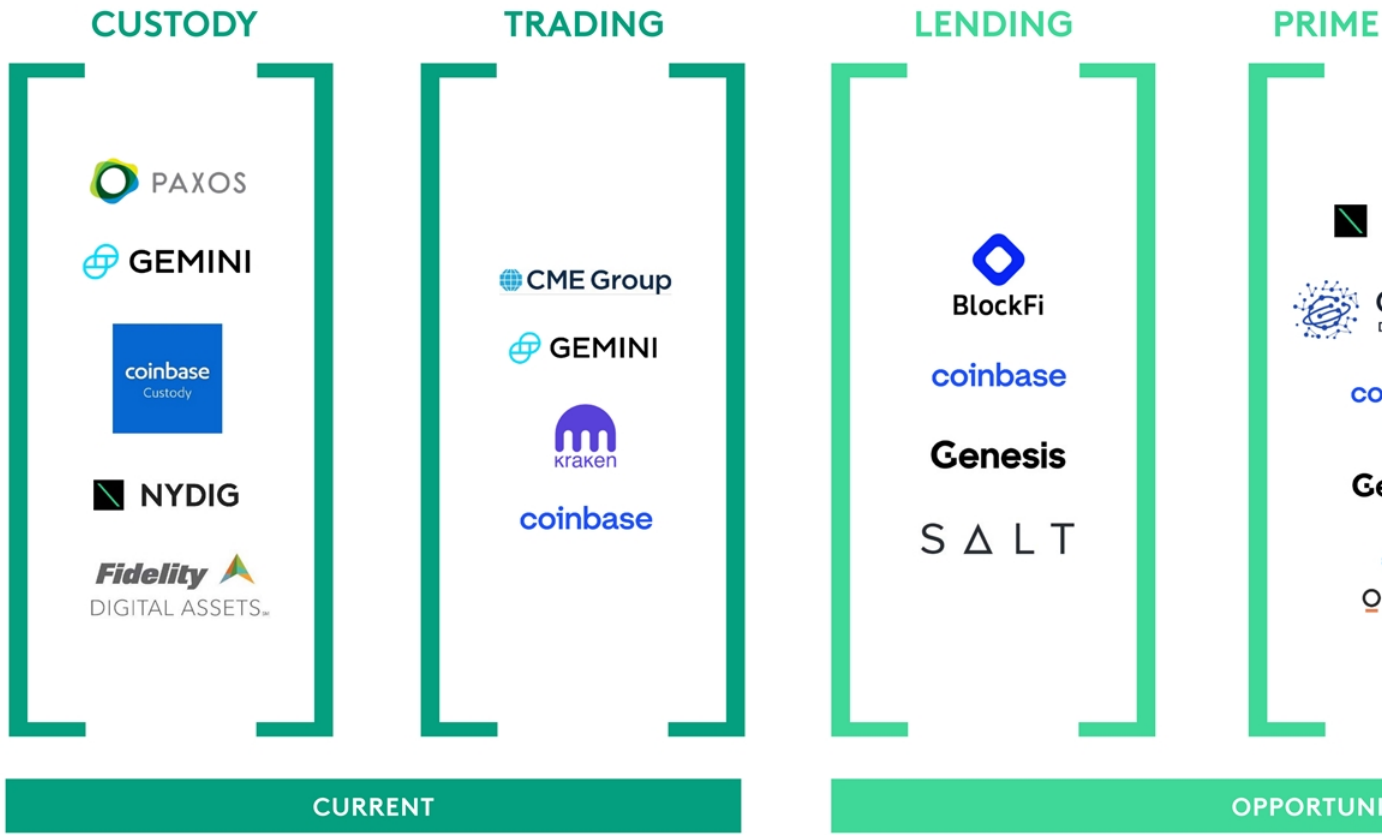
CUSTODY

PAXOS

GEMINI

coinbase Custody

NYDIG

Fidelity DIGITAL ASSETS

TRADING

CME Group

GEMINI

kraken

coinbase

LENDING

BlockFi

coinbase

Genesis

SALT

PRIME

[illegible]

co

Ge

O

CURRENT

OPPORTUNI